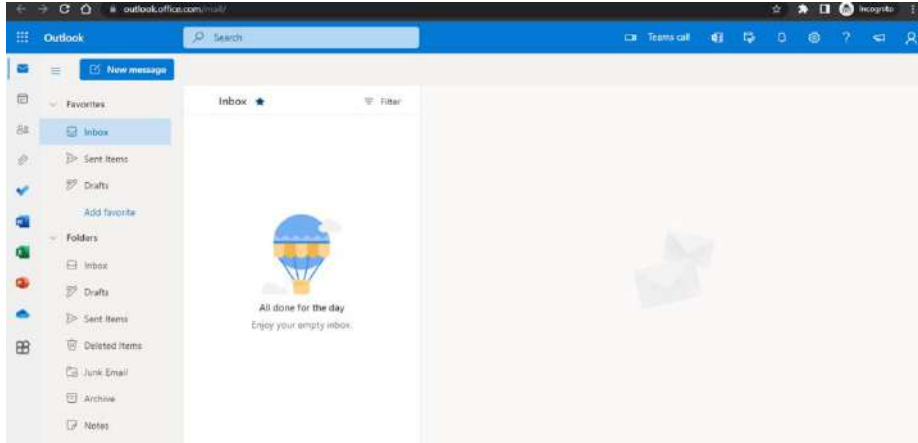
outlook.office.com/mail/

Incognito

Outlook

Search

Teams call

New message

Favorites

Inbox

Sent Items

Drafts

Add favorite

Folders

Inbox

Drafts

Sent Items

Deleted Items

Junk Email

Archive

Notes

Inbox

Filter

All done for the day

Enjoy your empty inbox.